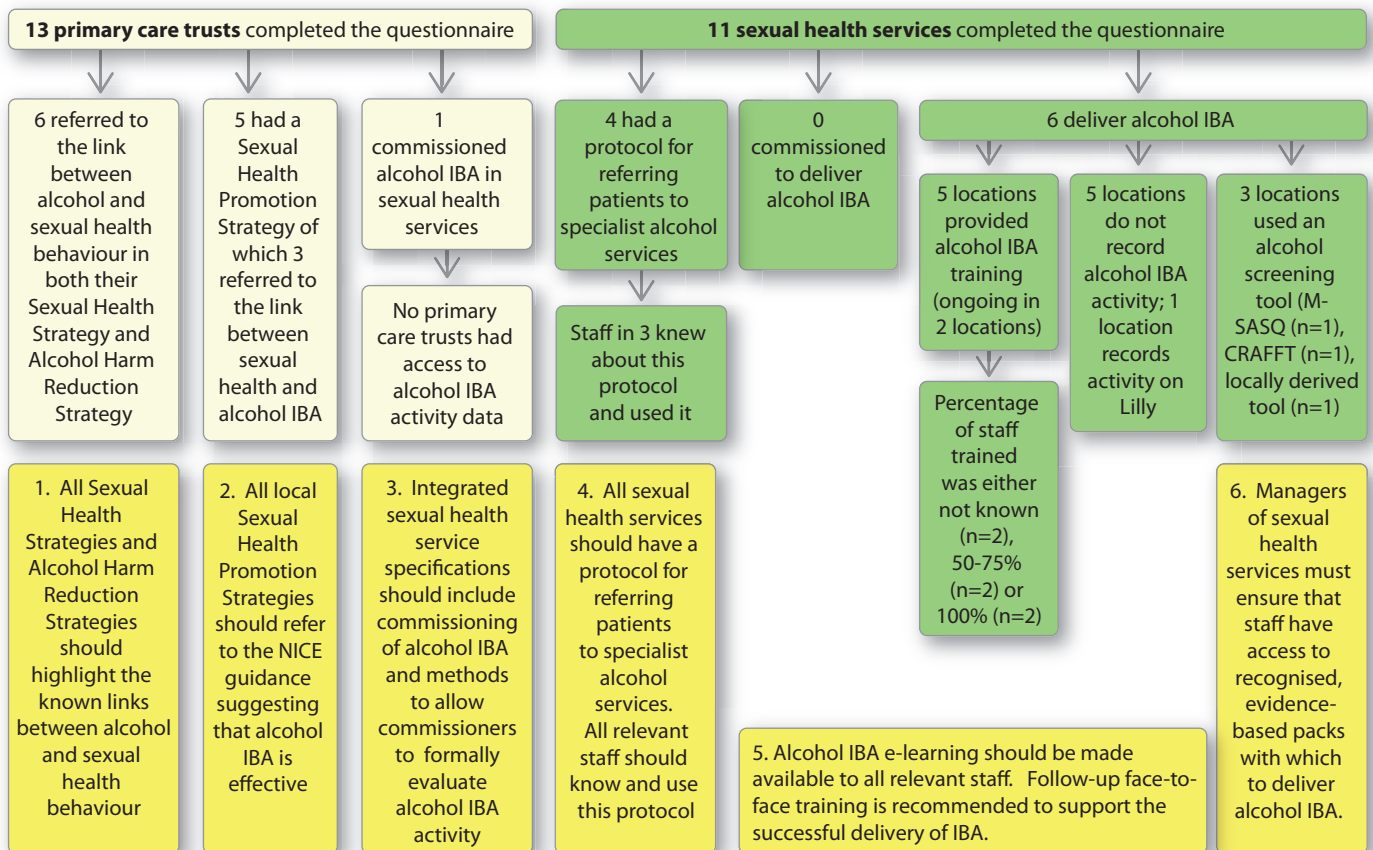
**13 primary care trusts** completed the questionnaire

**11 sexual health services** completed the questionnaire

6 referred to the link between alcohol and sexual health behaviour in both their Sexual Health Strategy and Alcohol Harm Reduction Strategy

5 had a Sexual Health Promotion Strategy of which 3 referred to the link between sexual health and alcohol IBA

1 commissioned alcohol IBA in sexual health services

No primary care trusts had access to alcohol IBA activity data

4 had a protocol for referring patients to specialist alcohol services

Staff in 3 knew about this protocol and used it

0 commissioned to deliver alcohol IBA

6 deliver alcohol IBA

5 locations provided alcohol IBA training (ongoing in 2 locations)

Percentage of staff trained was either not known (n=2), 50-75% (n=2) or 100% (n=2)

5 locations do not record alcohol IBA activity; 1 location records activity on Lilly

3 locations used an alcohol screening tool (M-SASQ (n=1), CRAFFT (n=1), locally derived tool (n=1)

1. All Sexual Health Strategies and Alcohol Harm Reduction Strategies should highlight the known links between alcohol and sexual health behaviour

2. All local Sexual Health Promotion Strategies should refer to the NICE guidance suggesting that alcohol IBA is effective

3. Integrated sexual health service specifications should include commissioning of alcohol IBA and methods to allow commissioners to formally evaluate alcohol IBA activity

4. All sexual health services should have a protocol for referring patients to specialist alcohol services. All relevant staff should know and use this protocol

5. Alcohol IBA e-learning should be made available to all relevant staff. Follow-up face-to-face training is recommended to support the successful delivery of IBA.

6. Managers of sexual health services must ensure that staff have access to recognised, evidence-based packs with which to deliver alcohol IBA.